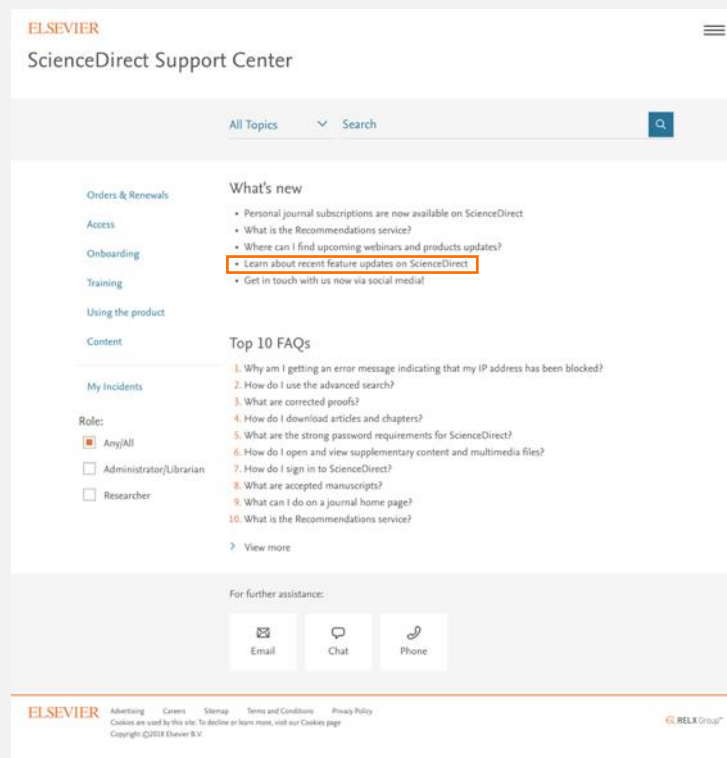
ELSEVIER

ScienceDirect Support Center

All Topics Search

Orders & Renewals

Access

Onboarding

Training

Using the product

Content

My Incidents

Role:

Any/All

Administrator/Librarian

Researcher

What's new

- Personal journal subscriptions are now available on ScienceDirect
- What is the Recommendations service?
- Where can I find upcoming webinars and products updates?
- Learn about recent feature updates on ScienceDirect
- Get in touch with us now via social media!

Top 10 FAQs

1. Why am I getting an error message indicating that my IP address has been blocked?
2. How do I use the advanced search?
3. What are corrected proofs?
4. How do I download articles and chapters?
5. What are the strong password requirements for ScienceDirect?
6. How do I open and view supplementary content and multimedia files?
7. How do I sign in to ScienceDirect?
8. What are accepted manuscripts?
9. What can I do on a journal home page?
10. What is the Recommendations service?

View more

For further assistance:

Email

Chat

Phone

ELSEVIER Advertising Careers Sitemap Terms and Conditions Privacy Policy

Cookies are used by this site. To decline or learn more, visit our Cookies page

Copyright ©2018 Elsevier B.V.

RELX Group™